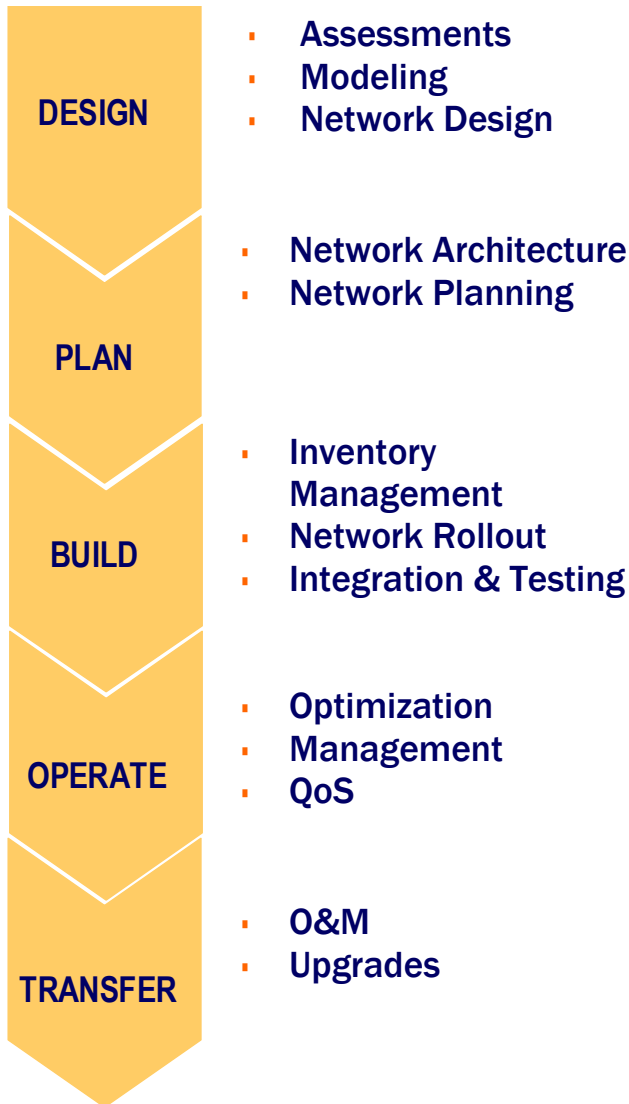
DESIGN

- Assessments
- Modeling
- Network Design

PLAN

- Network Architecture
- Network Planning

BUILD

- Inventory Management
- Network Rollout
- Integration & Testing

OPERATE

- Optimization
- Management
- QoS

TRANSFER

- O&M
- Upgrades